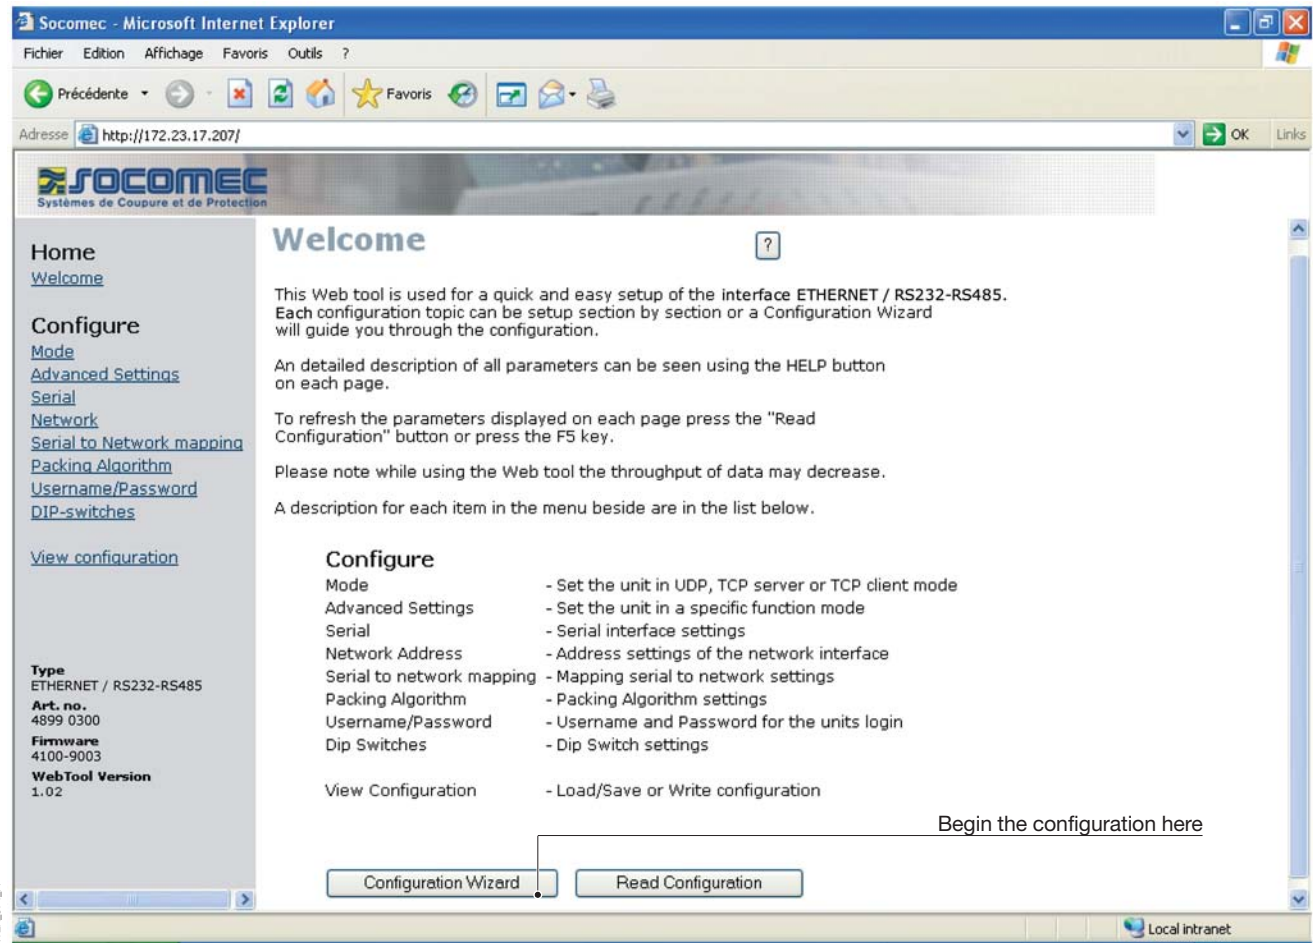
Socomec - Microsoft Internet Explorer

Fichier Edition Affichage Favoris Outils ?

Précédente Favoris

Adresse http://172.23.17.207/ OK Links

SOCOMEC
Systèmes de Coupure et de Protection

Home
Welcome

Configure
Mode
Advanced Settings
Serial
Network
Serial to Network mapping
Packing Algorithm
Username/Password
DIP-switches

View configuration

Type
ETHERNET / RS232-RS485
Art. no.
4899 0300
Firmware
4100-9003
WebTool Version
1.02

Welcome

?

This Web tool is used for a quick and easy setup of the interface ETHERNET / RS232-RS485. Each configuration topic can be setup section by section or a Configuration Wizard will guide you through the configuration.

An detailed description of all parameters can be seen using the HELP button on each page.

To refresh the parameters displayed on each page press the "Read Configuration" button or press the F5 key.

Please note while using the Web tool the throughput of data may decrease.

A description for each item in the menu beside are in the list below.

Configure

| | |
|---|---|
| Mode | - Set the unit in UDP, TCP server or TCP client mode |
| Advanced Settings | - Set the unit in a specific function mode |
| Serial | - Serial interface settings |
| Network Address | - Address settings of the network interface |
| Serial to network mapping | - Mapping serial to network settings |
| Packing Algorithm | - Packing Algorithm settings |
| Username/Password | - Username and Password for the units login |
| Dip Switches | - Dip Switch settings |
| View Configuration | - Load/Save or Write configuration |

Begin the configuration here

Configuration Wizard

Read Configuration

Local intranet